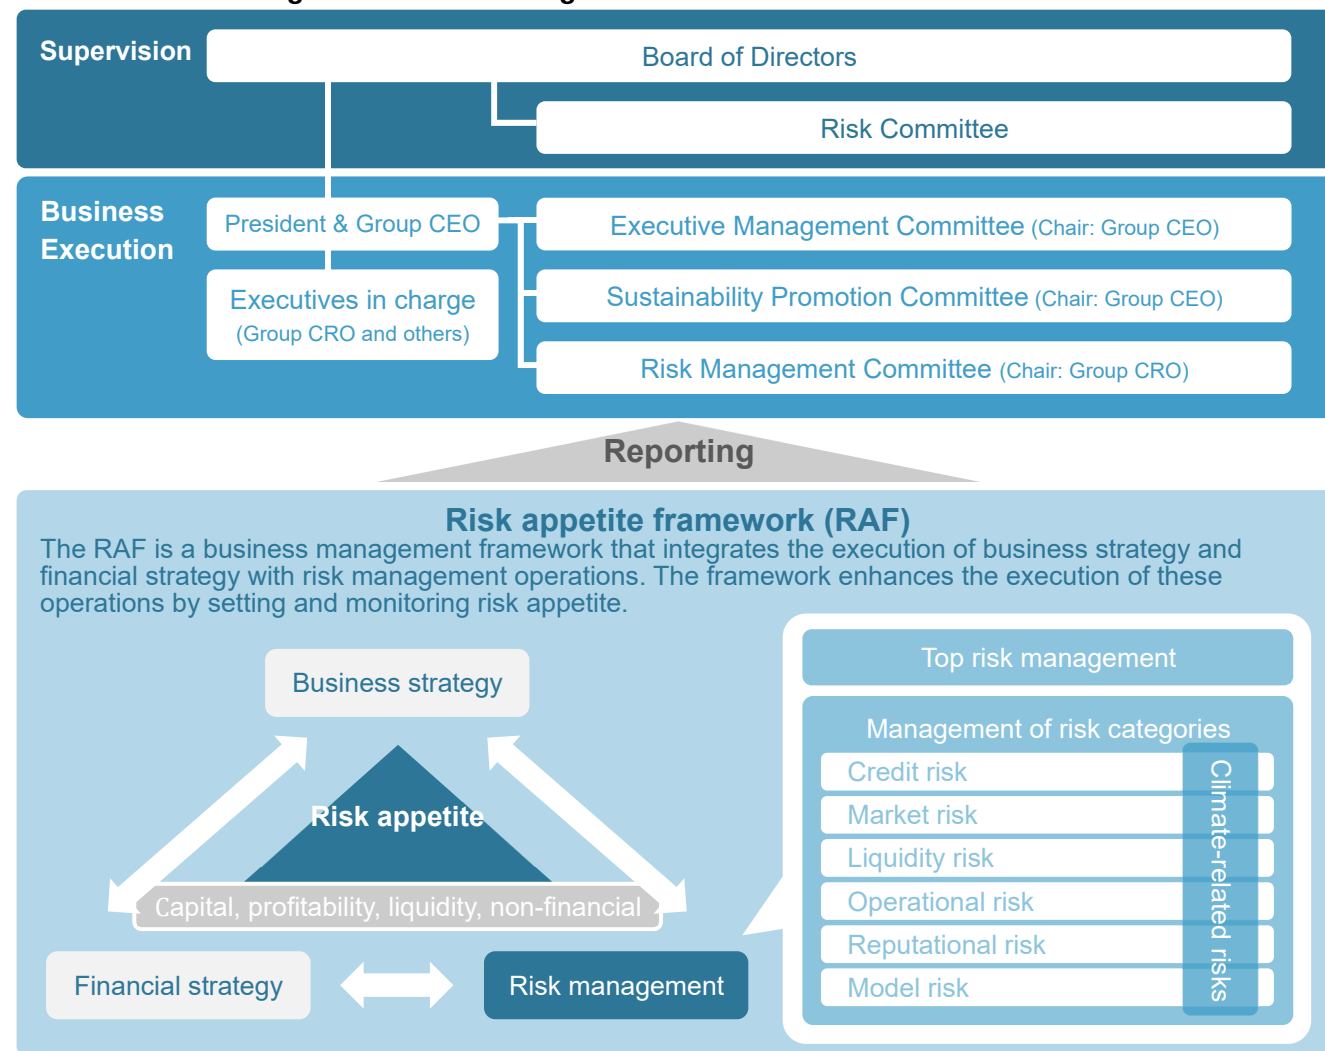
Supervision

Board of Directors

Risk Committee

Business Execution

President & Group CEO

Executives in charge (Group CRO and others)

Executive Management Committee (Chair: Group CEO)

Sustainability Promotion Committee (Chair: Group CEO)

Risk Management Committee (Chair: Group CRO)

Reporting

Risk appetite framework (RAF)

The RAF is a business management framework that integrates the execution of business strategy and financial strategy with risk management operations. The framework enhances the execution of these operations by setting and monitoring risk appetite.

Business strategy

Risk appetite

Capital, profitability, liquidity, non-financial

Financial strategy

Risk management

Top risk management

Management of risk categories

Credit risk

Market risk

Liquidity risk

Operational risk

Reputational risk

Model risk

Climate-related risks